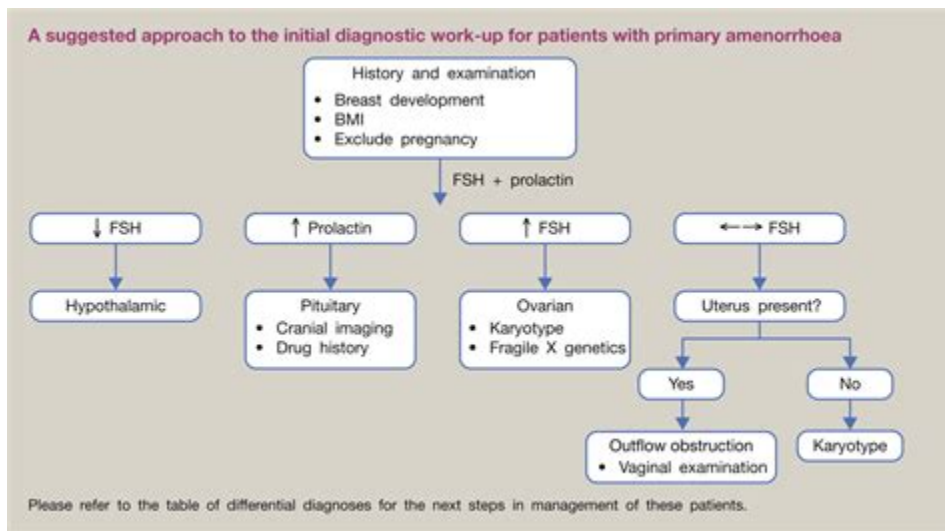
A suggested approach to the initial diagnostic work-up for patients with primary amenorrhoea

History and examination
• Breast development
• BMI
• Exclude pregnancy

FSH + prolactin

↓ FSH

Hypothalamic

↑ Prolactin

Pituitary
• Cranial imaging
• Drug history

↑ FSH

Ovarian
• Karyotype
• Fragile X genetics

←→ FSH

Uterus present?

Yes

Outflow obstruction
• Vaginal examination

No

Karyotype

Please refer to the table of differential diagnoses for the next steps in management of these patients.